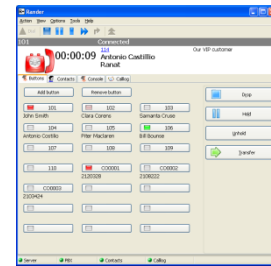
Ranfer
Action View Options Tools Help
101
Connected
00:00:09
104
Antonio Castillo
Ranat
Our VIP customer
Buttons
Contacts
Console
Calling
Add button
Remove button
101
102
103
John Smith
Clara Coreno
Samanta Cruise
104
105
106
Antonio Costillo
Peter Maclaren
Bill Bourse
107
108
109
110
CO0001
CO0002
2120328
2109222
CO0003
2120424
Stop
Hold
Unhold
Transfer
Server
PBX
Contacts
Calling